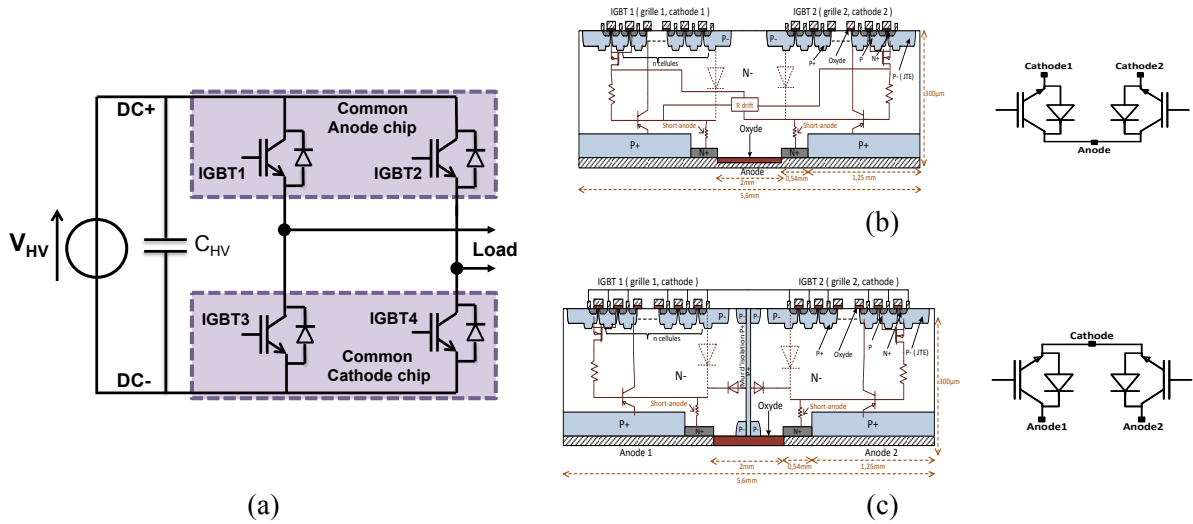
DC+
Common Anode chip
IGBT1
IGBT2
$V_{HV}$
$C_{HV}$
Load
IGBT3
IGBT4
Common Cathode chip
DC-
(a)

IGBT 1 ( grille 1, cathode 1 )
IGBT 2 ( grille 2, cathode 2 )
P-
P-
n cellules
N-
P+
Oxyde
N+
P
P- ( JTE)
R drift
Short-anode
Oxyde
Short-anode
P+
N+
N+
P+
Anode
2mm
0,54mm
1,25 mm
5,6mm
≈300µm
(b)
Cathode1
Cathode2
Anode

IGBT 1 ( grille 1, cathode )
IGBT 2 ( grille 2, cathode )
n cellules
Mur d'isolation P+
P+
Oxyde
P
N+
P- ( JTE)
N-
N-
Short-anode
Oxyde
Short-anode
P+
N+
P
P
N+
P+
Anode 1
Anode 2
2mm
0,54mm
1,25mm
5,6mm
≈300µm
(c)
Cathode
Anode1
Anode2